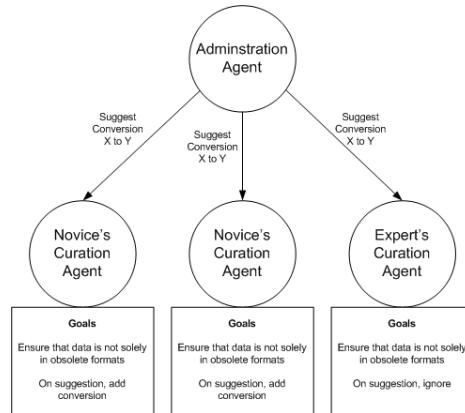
Adminstration Agent

Suggest Conversion X to Y

Suggest Conversion X to Y

Suggest Conversion X to Y

Novice's Curation Agent

Novice's Curation Agent

Expert's Curation Agent

Goals

Ensure that data is not solely in obsolete formats

On suggestion, add conversion

Goals

Ensure that data is not solely in obsolete formats

On suggestion, add conversion

Goals

Ensure that data is not solely in obsolete formats

On suggestion, ignore